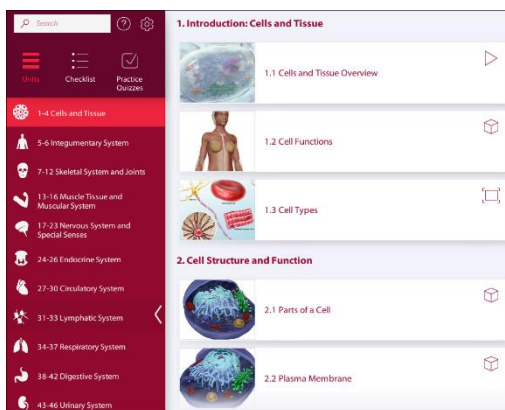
Search

Units

Checklist

Practice Quizzes

1-4 Cells and Tissue

5-6 Integumentary System

7-12 Skeletal System and Joints

13-16 Muscle Tissue and Muscular System

17-23 Nervous System and Special Senses

24-26 Endocrine System

27-30 Circulatory System

31-33 Lymphatic System

34-37 Respiratory System

38-42 Digestive System

43-46 Urinary System

1. Introduction: Cells and Tissue

1.1 Cells and Tissue Overview

1.2 Cell Functions

1.3 Cell Types

2. Cell Structure and Function

2.1 Parts of a Cell

2.2 Plasma Membrane